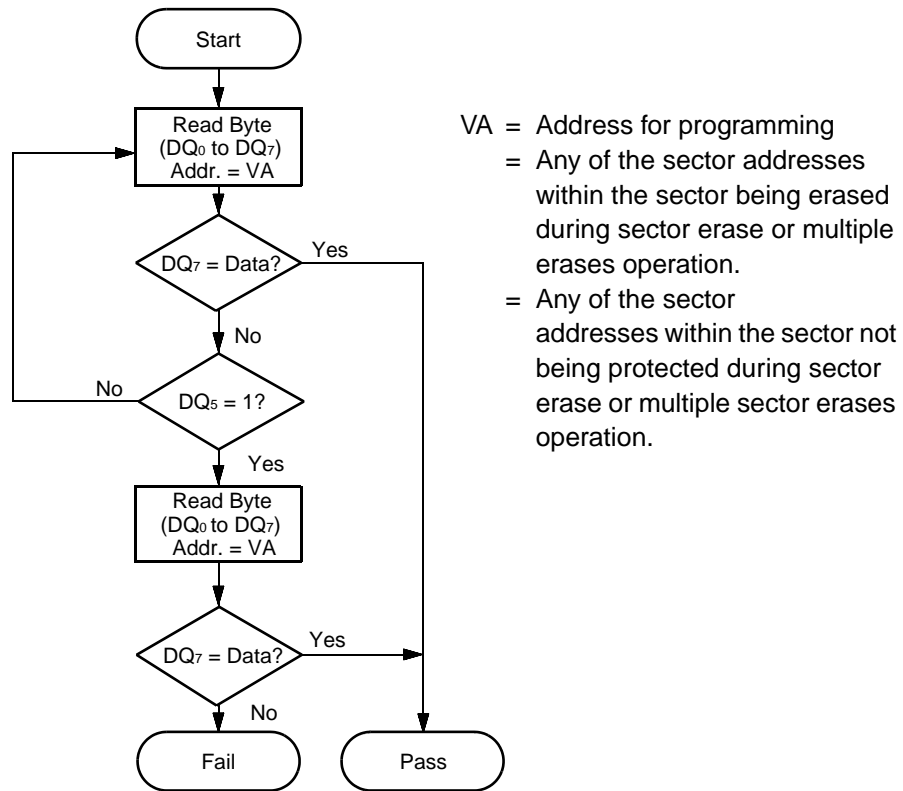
Start

Read Byte
($DQ_0$ to $DQ_7$)
Addr. = VA

$DQ_7$ = Data?

Yes

No

No

$DQ_5$ = 1?

Yes

Read Byte
($DQ_0$ to $DQ_7$)
Addr. = VA

$DQ_7$ = Data?

Yes

No

Fail

Pass

VA = Address for programming
= Any of the sector addresses within the sector being erased during sector erase or multiple erases operation.
= Any of the sector addresses within the sector not being protected during sector erase or multiple sector erases operation.